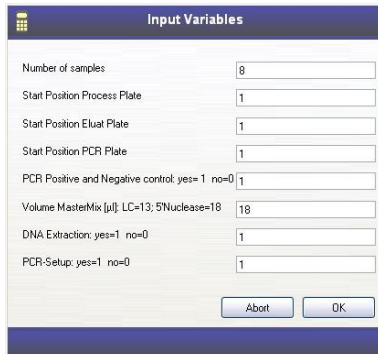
Input Variables

Number of samples 8

Start Position Process Plate 1

Start Position Eluat Plate 1

Start Position PCR Plate 1

PCR Positive and Negative control: yes= 1 no=0 1

Volume MasterMix [µl]: LC=13; 5'Nuclease=18 18

DNA Extraction: yes=1 no=0 1

PCR-Setup: yes=1 no=0 1

Abort OK